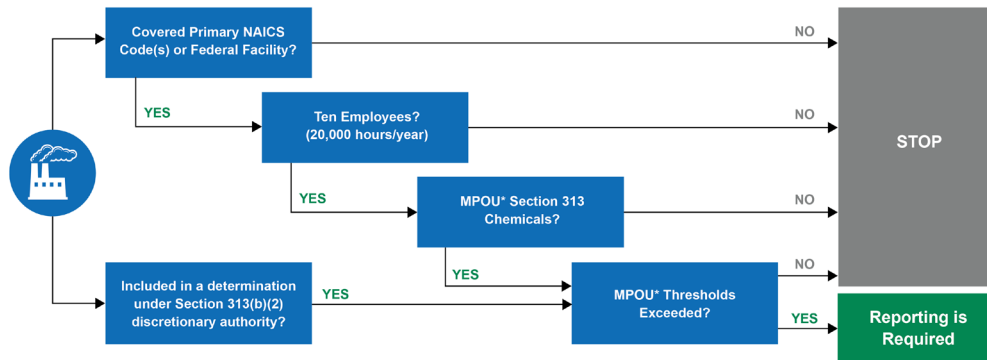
Covered Primary NAICS Code(s) or Federal Facility?

NO

YES

Ten Employees? (20,000 hours/year)

NO

STOP

YES

MPOU* Section 313 Chemicals?

NO

YES

NO

Included in a determination under Section 313(b)(2) discretionary authority?

YES

MPOU* Thresholds Exceeded?

YES

Reporting is Required